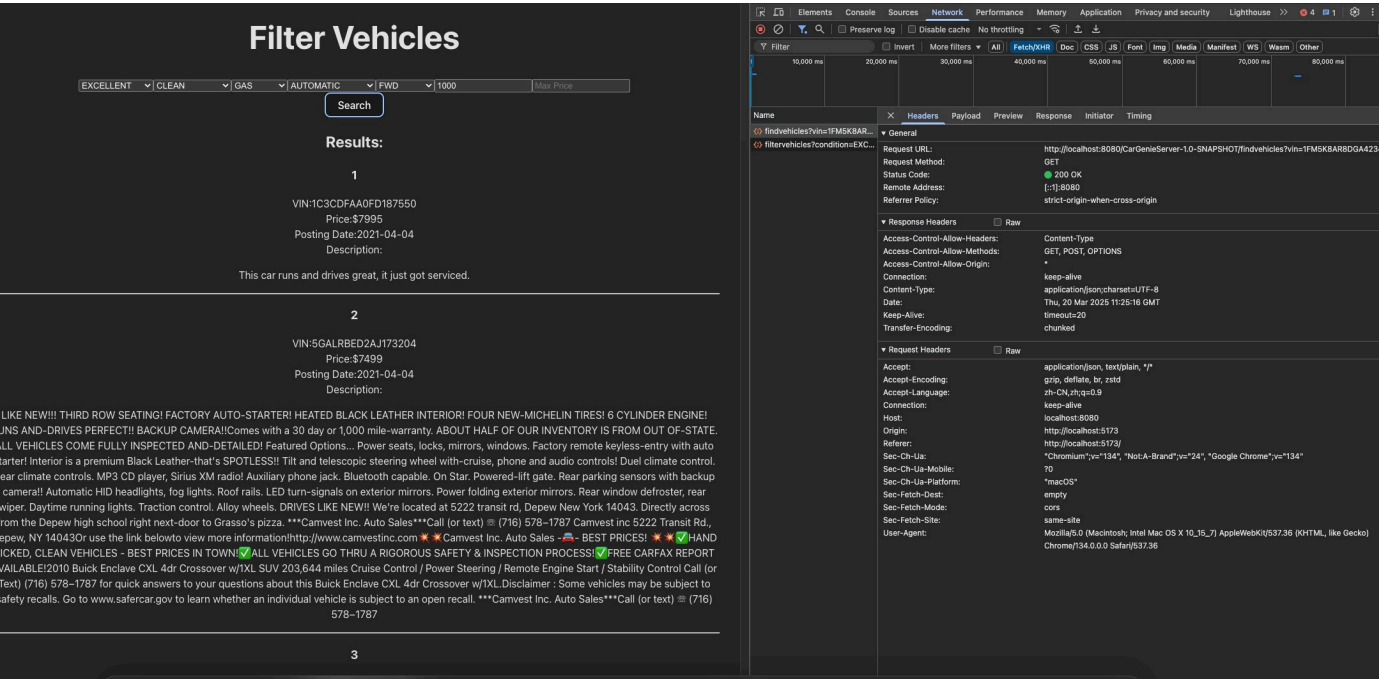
Filter Vehicles

EXCELLENT CLEAN GAS AUTOMATIC FWD 1000 Max Price
Search

Results:

1

VIN:1C3CDFAA0FD187550
Price:$7995
Posting Date:2021-04-04
Description:

This car runs and drives great, it just got serviced.

2

VIN:5GALRBED2AJ173204
Price:$7499
Posting Date:2021-04-04
Description:

LIKE NEW!!! THIRD ROW SEATING! FACTORY AUTO-STARTER! HEATED BLACK LEATHER INTERIOR! FOUR NEW-MICHELIN TIRES! 6 CYLINDER ENGINE! UNS AND-DRIVES PERFECT!! BACKUP CAMERA!!Comes with a 30 day or 1,000 mile-warranty. ABOUT HALF OF OUR INVENTORY IS FROM OUT-OF-STATE. LL VEHICLES COME FULLY INSPECTED AND-DETAILED! Featured Options... Power seats, locks, mirrors, windows. Factory remote keyless-entry with auto tarter! Interior is a premium Black Leather-that's SPOTLESS!! Tilt and telescopic steering wheel with-cruise, phone and audio controls! Duel climate control. ear climate controls. MP3 CD player, Sirius XM radio! Auxiliary phone jack. Bluetooth capable. On Star. Powered-lift gate. Rear parking sensors with backup camera!! Automatic HID headlights, fog lights. Roof rails. LED turn-signals on exterior mirrors. Power folding exterior mirrors. Rear window defroster, rear wiper. Daytime running lights. Traction control. Alloy wheels. DRIVES LIKE NEW!! We're located at 5222 transit rd, Depew New York 14043. Directly across rom the Depew high school right next-door to Grasso's pizza. ***Camvest Inc. Auto Sales***Call (or text) (716) 578–1787 Camvest inc 5222 Transit Rd., epew, NY 14043Or use the link belowto view more information!http://www.camvestinc.com Camvest Inc. Auto Sales - - BEST PRICES! HAND ICKED, CLEAN VEHICLES - BEST PRICES IN TOWN! ALL VEHICLES GO THRU A RIGOROUS SAFETY & INSPECTION PROCESS! FREE CARFAX REPORT VAILABLE!2010 Buick Enclave CXL 4dr Crossover w/1XL SUV 203,644 miles Cruise Control / Power Steering / Remote Engine Start / Stability Control Call (or Text) (716) 578–1787 for quick answers to your questions about this Buick Enclave CXL 4dr Crossover w/1XL.Disclaimer : Some vehicles may be subject to afety recalls. Go to www.safercar.gov to learn whether an individual vehicle is subject to an open recall. ***Camvest Inc. Auto Sales***Call (or text) (716) 578–1787

3

Elements Console Sources Network Performance Memory Application Privacy and security Lighthouse >> 4 1
Preserve log Disable cache No throttling
Filter Invert More filters All Fetch/XHR Doc CSS JS Font Img Media Manifest WS Wasm Other
10,000 ms 20,000 ms 30,000 ms 40,000 ms 50,000 ms 60,000 ms 70,000 ms 80,000 ms

Name
findvehicles?vin=1FM5K8AR...
filtervehicles?condition=EXC...

Headers Payload Preview Response Initiator Timing

General
Request URL: http://localhost:8080/CarGenieServer-1.0-SNAPSHOT/findvehicles?vin=1FM5K8AR8DGA4234
Request Method: GET
Status Code: 200 OK
Remote Address: [::1]:8080
Referrer Policy: strict-origin-when-cross-origin

Response Headers Raw
Access-Control-Allow-Headers: Content-Type
Access-Control-Allow-Methods: GET, POST, OPTIONS
Access-Control-Allow-Origin: *
Connection: keep-alive
Content-Type: application/json;charset=UTF-8
Date: Thu, 20 Mar 2025 11:25:16 GMT
Keep-Alive: timeout=20
Transfer-Encoding: chunked

Request Headers Raw
Accept: application/json, text/plain, */*
Accept-Encoding: gzip, deflate, br, zstd
Accept-Language: zh-CN,zh;q=0.9
Connection: keep-alive
Host: localhost:8080
Origin: http://localhost:5173
Referer: http://localhost:5173/
Sec-Ch-Ua: "Chromium";v="134", "Not:A-Brand";v="24", "Google Chrome";v="134"
Sec-Ch-Ua-Mobile: ?0
Sec-Ch-Ua-Platform: "macOS"
Sec-Fetch-Dest: empty
Sec-Fetch-Mode: cors
Sec-Fetch-Site: same-site
User-Agent: Mozilla/5.0 (Macintosh; Intel Mac OS X 10_15_7) AppleWebKit/537.36 (KHTML, like Gecko) Chrome/134.0.0.0 Safari/537.36